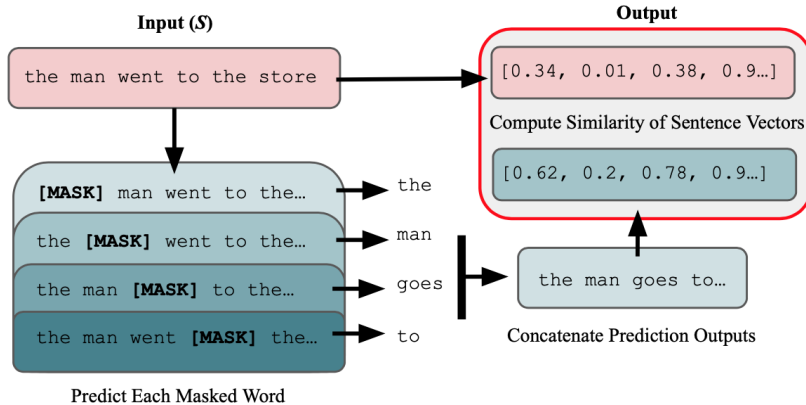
Input ($S$)

the man went to the store

[MASK] man went to the…
the [MASK] went to the…
the man [MASK] to the…
the man went [MASK] the…

the
man
goes
to

Predict Each Masked Word

Output

[0.34, 0.01, 0.38, 0.9…]

Compute Similarity of Sentence Vectors

[0.62, 0.2, 0.78, 0.9…]

the man goes to…

Concatenate Prediction Outputs